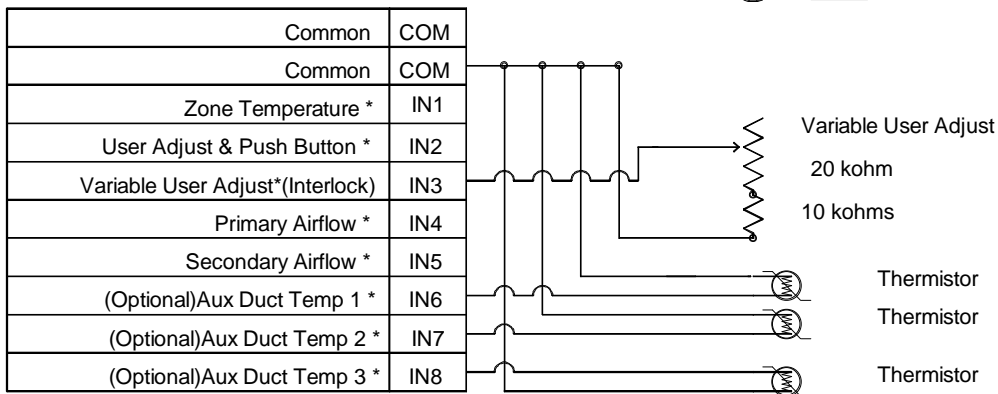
| Common | COM |
|---|---|
| Common | COM |
| Zone Temperature * | IN1 |
| User Adjust & Push Button * | IN2 |
| Variable User Adjust*(Interlock) | IN3 |
| Primary Airflow * | IN4 |
| Secondary Airflow * | IN5 |
| (Optional)Aux Duct Temp 1 * | IN6 |
| (Optional)Aux Duct Temp 2 * | IN7 |
| (Optional)Aux Duct Temp 3 * | IN8 |

Variable User Adjust

20 kohm

10 kohms

Thermistor

Thermistor

Thermistor